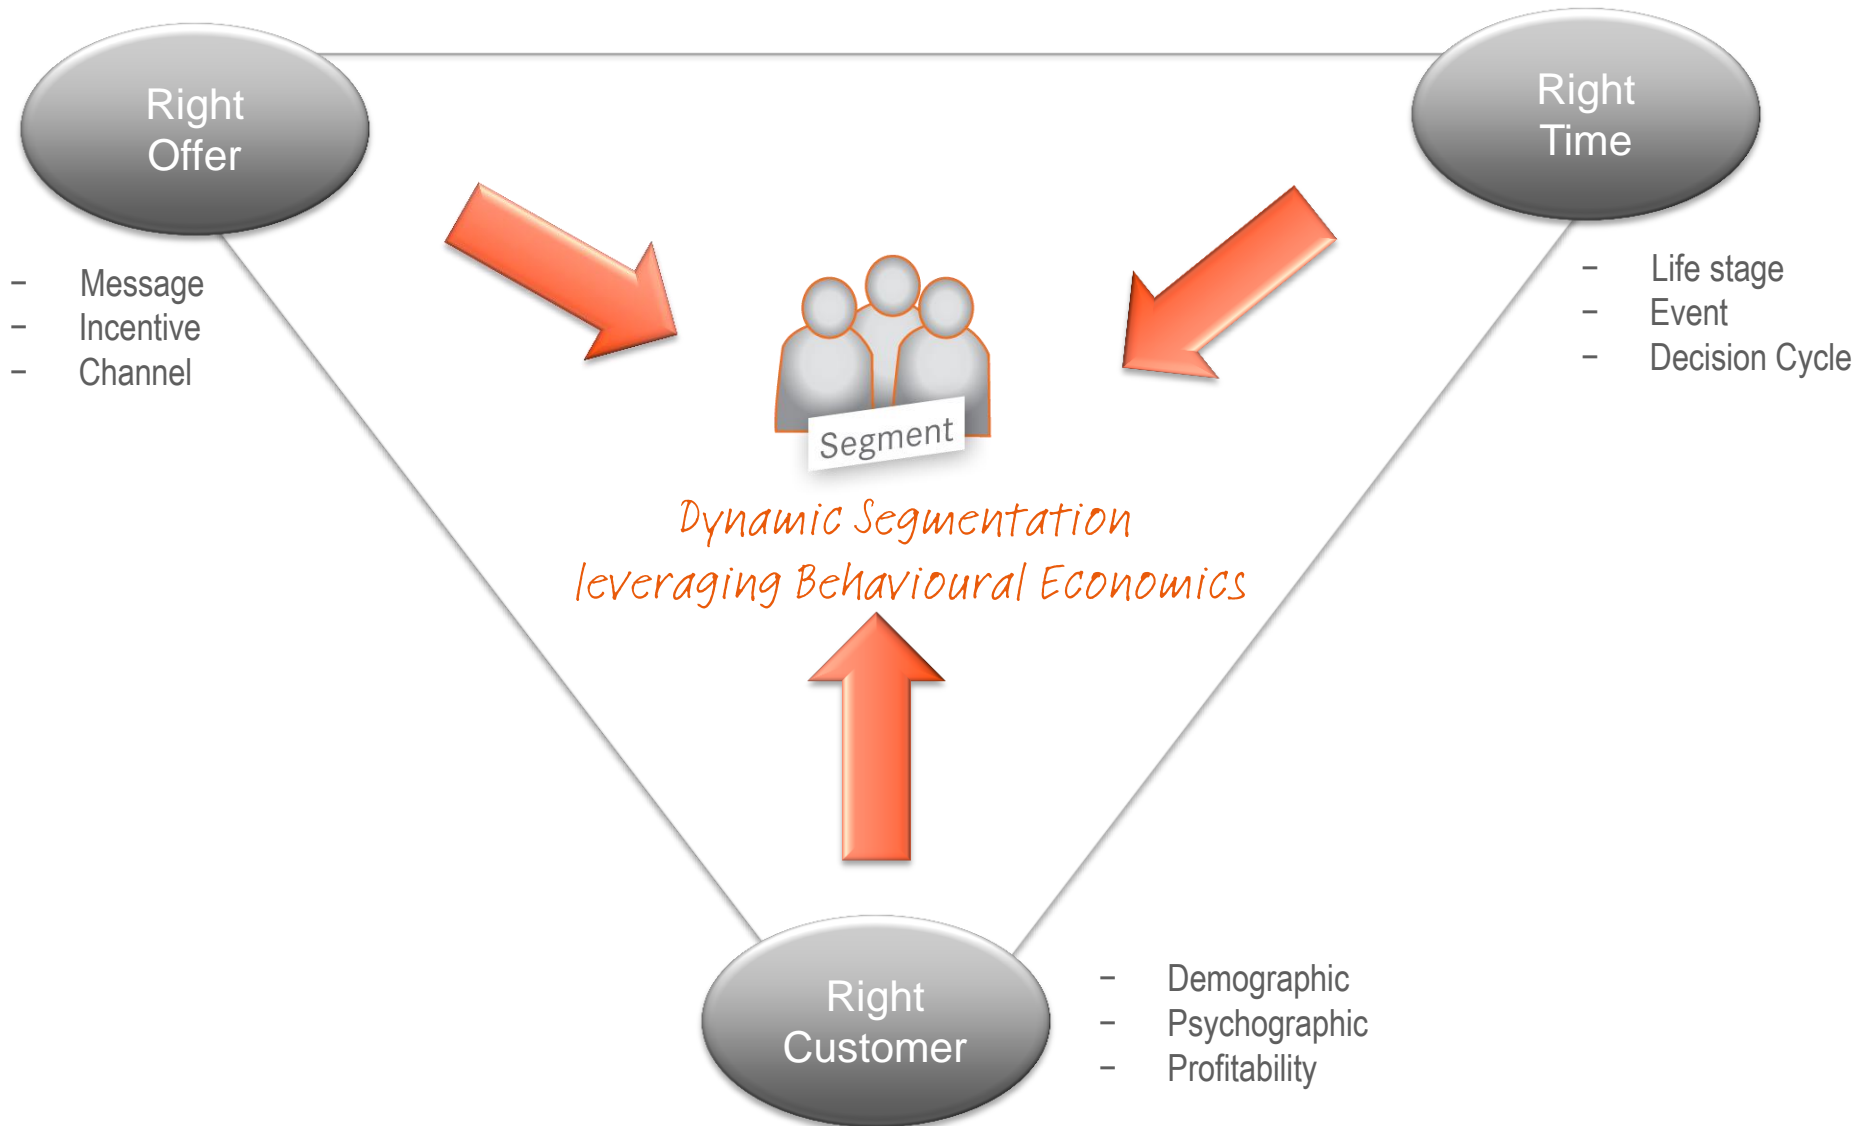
Right Offer

- Message
- Incentive
- Channel

Right Time

- Life stage
- Event
- Decision Cycle

Segment

Dynamic Segmentation leveraging Behavioural Economics

Right Customer

- Demographic
- Psychographic
- Profitability